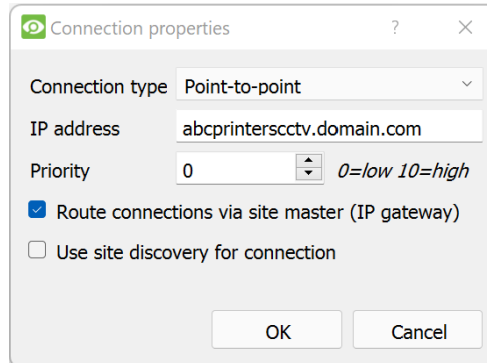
Connection properties ? ×

Connection type Point-to-point

IP address abcprinterscctv.domain.com

Priority 0 0=low 10=high

Route connections via site master (IP gateway)

Use site discovery for connection

OK Cancel